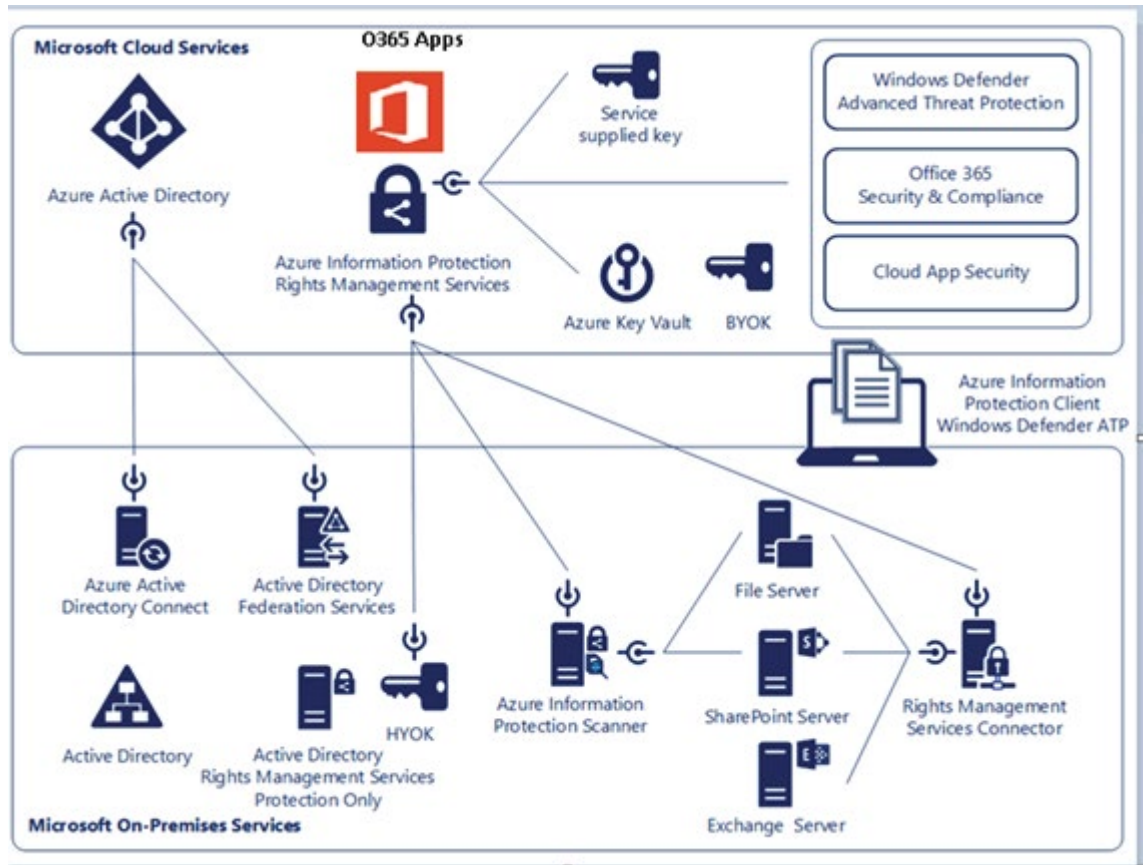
Microsoft Cloud Services

O365 Apps

Azure Active Directory

Service supplied key

Windows Defender Advanced Threat Protection

Office 365 Security & Compliance

Cloud App Security

Azure Information Protection Rights Management Services

Azure Key Vault

BYOK

Azure Information Protection Client Windows Defender ATP

Azure Active Directory Connect

Active Directory Federation Services

File Server

Azure Information Protection Scanner

SharePoint Server

Rights Management Services Connector

Active Directory

HYOK

Active Directory Rights Management Services Protection Only

Exchange Server

Microsoft On-Premises Services